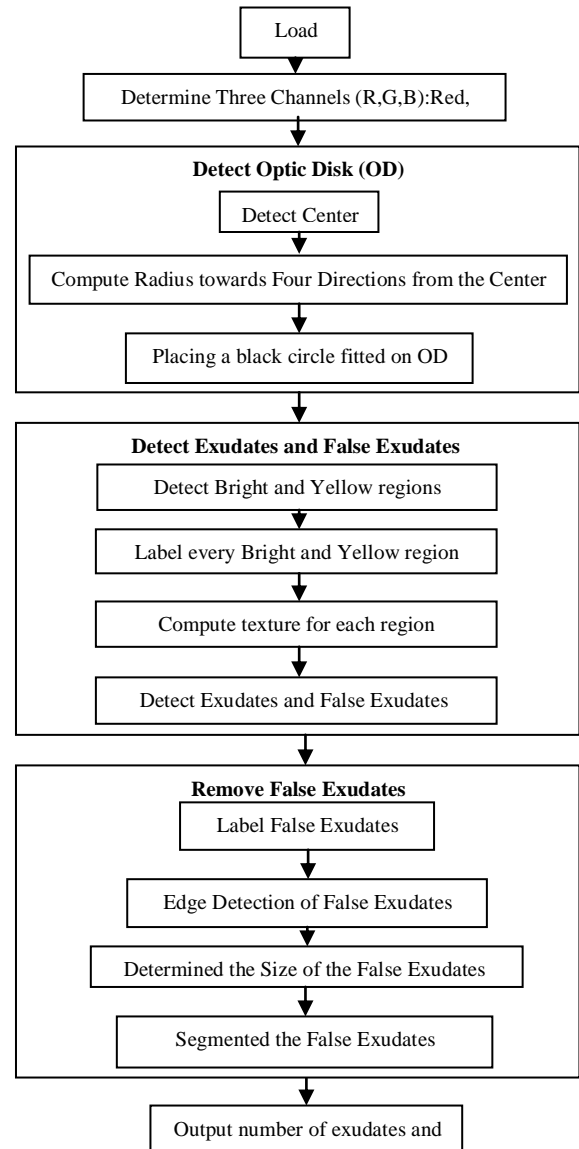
Load

Determine Three Channels (R,G,B):Red,

**Detect Optic Disk (OD)**

Detect Center

Compute Radius towards Four Directions from the Center

Placing a black circle fitted on OD

**Detect Exudates and False Exudates**

Detect Bright and Yellow regions

Label every Bright and Yellow region

Compute texture for each region

Detect Exudates and False Exudates

**Remove False Exudates**

Label False Exudates

Edge Detection of False Exudates

Determined the Size of the False Exudates

Segmented the False Exudates

Output number of exudates and